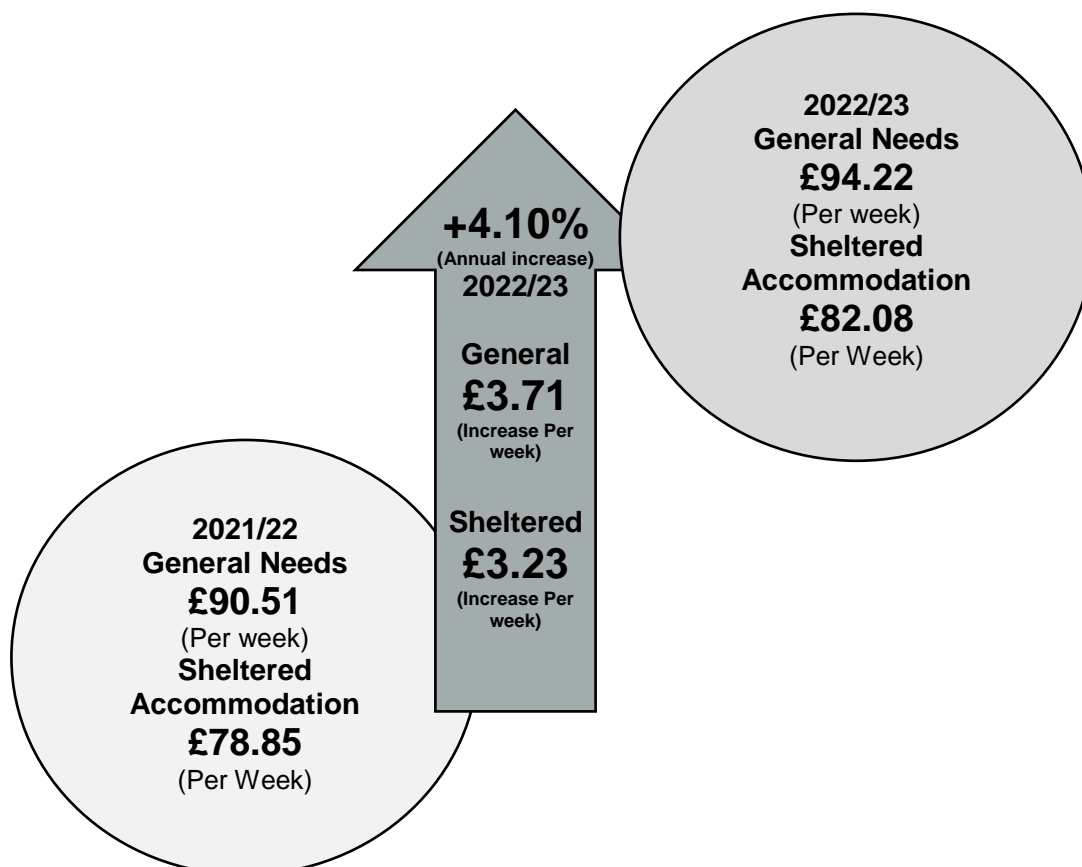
2021/22
General Needs
£90.51
(Per week)
Sheltered Accommodation
£78.85
(Per Week)

+4.10%
(Annual increase)
2022/23

General
£3.71
(Increase Per week)

Sheltered
£3.23
(Increase Per week)

2022/23
General Needs
£94.22
(Per week)
Sheltered Accommodation
£82.08
(Per Week)